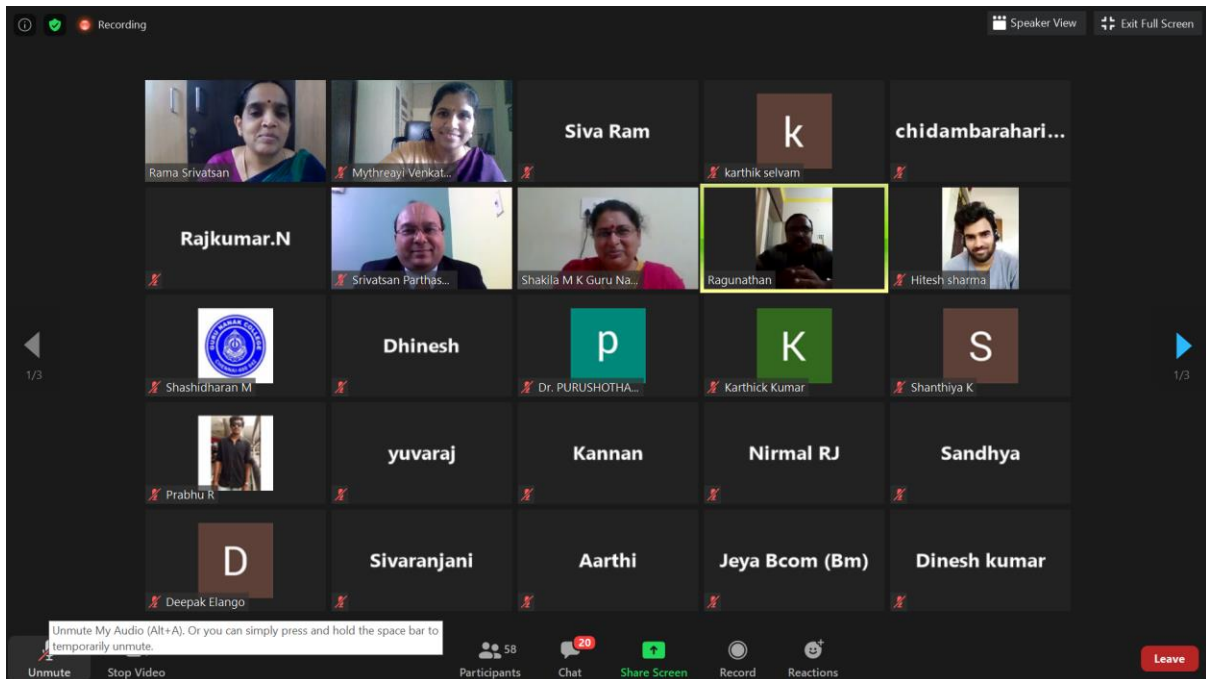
Recording

Speaker View

Exit Full Screen

Rama Srivatsan

Mythreayi Venkat...

Siva Ram

k

karthik selvam

chidambarahari...

Rajkumar.N

Srivatsan Parthas...

Shakila M K Guru Na...

Ragunathan

Hitesh sharma

1/3

Shashidharan M

Dhinesh

p

Dr. PURUSHOTHA...

K

Karthick Kumar

S

Shanthiya K

1/3

Prabhu R

yuvaraj

Kannan

Nirmal RJ

Sandhya

D

Deepak Elango

Sivaranjani

Aarthi

Jeya Bcom (Bm)

Dinesh kumar

Unmute My Audio (Alt+A). Or you can simply press and hold the space bar to temporarily unmute.

Unmute

Stop Video

58

Participants

20

Chat

Share Screen

Record

Reactions

Leave